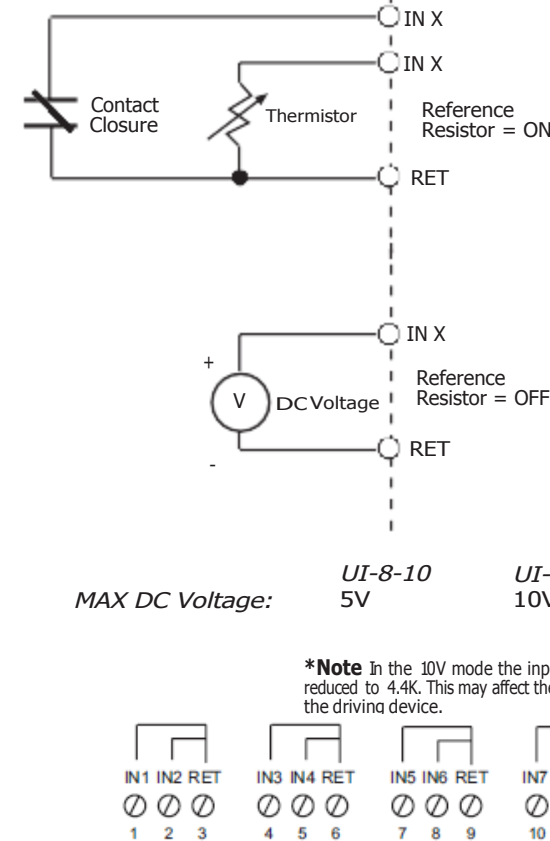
IN X

IN X

Contact Closure

Thermistor

Reference Resistor = ON

RET

IN X

+

V

DC Voltage

Reference Resistor = OFF

-

RET

UI-8-10 UI-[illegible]

MAX DC Voltage: 5V 10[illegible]

***Note** In the 10V mode the inp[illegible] reduced to 4.4K. This may affect th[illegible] the driving device.

IN1 IN2 RET IN3 IN4 RET IN5 IN6 RET IN7

1 2 3 4 5 6 7 8 9 10